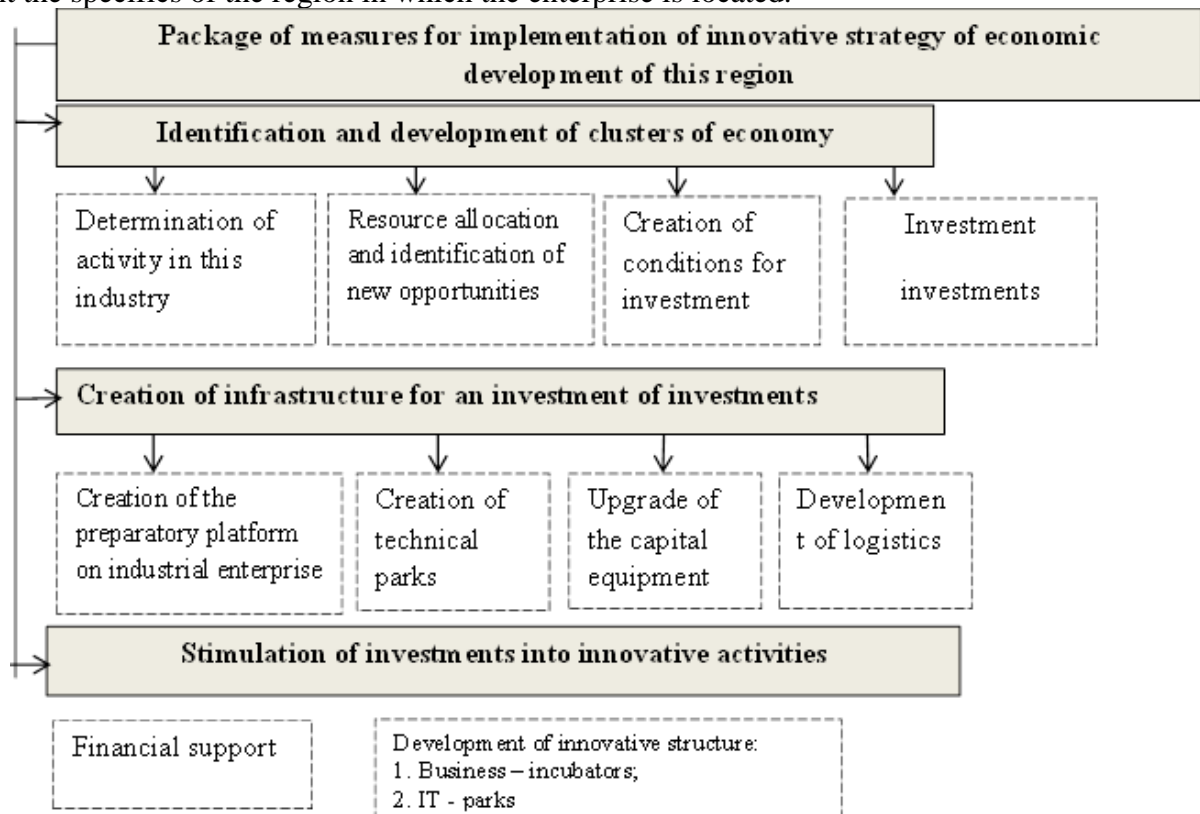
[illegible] the specifics of the region in which the enterprise is located.

Package of measures for implementation of innovative strategy of economic development of this region

Identification and development of clusters of economy

Determination of activity in this industry

Resource allocation and identification of new opportunities

Creation of conditions for investment

Investment investments

Creation of infrastructure for an investment of investments

Creation of the preparatory platform on industrial enterprise

Creation of technical parks

Upgrade of the capital equipment

Development of logistics

Stimulation of investments into innovative activities

Financial support

Development of innovative structure:
1. Business – incubators;
2. IT - parks